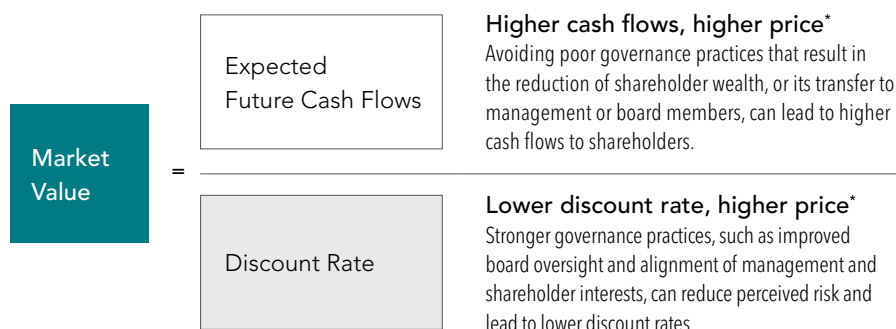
Market Value

=

Expected Future Cash Flows

Discount Rate

Higher cash flows, higher price*

Avoiding poor governance practices that result in the reduction of shareholder wealth, or its transfer to management or board members, can lead to higher cash flows to shareholders.

Lower discount rate, higher price*

Stronger governance practices, such as improved board oversight and alignment of management and shareholder interests, can reduce perceived risk and lead to lower discount rates.